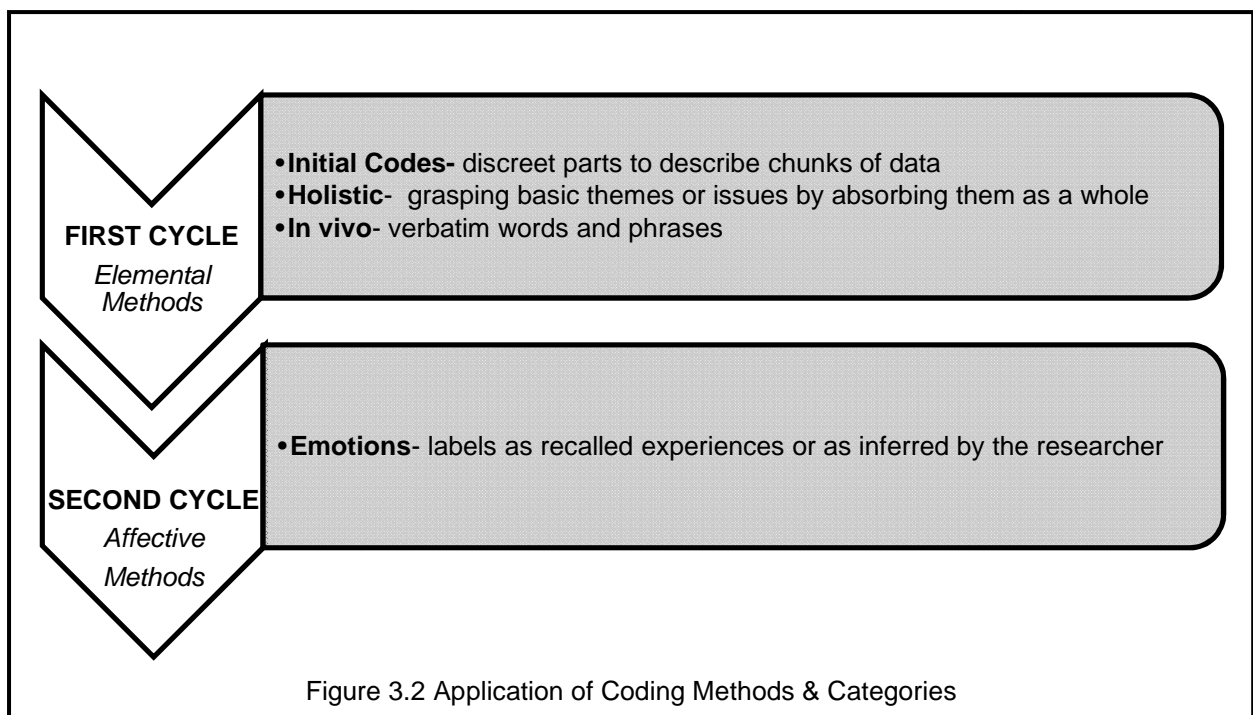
FIRST CYCLE
Elemental Methods

•Initial Codes- discreet parts to describe chunks of data
•Holistic- grasping basic themes or issues by absorbing them as a whole
•In vivo- verbatim words and phrases

SECOND CYCLE
Affective Methods

•Emotions- labels as recalled experiences or as inferred by the researcher

Figure 3.2 Application of Coding Methods & Categories